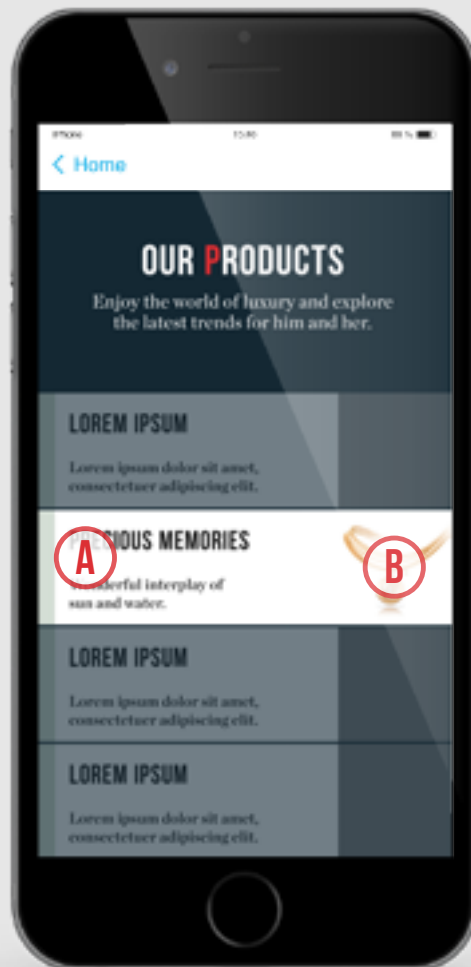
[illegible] 15:30 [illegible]

< Home

OUR PRODUCTS

Enjoy the world of luxury and explore the latest trends for him and her.

LOREM IPSUM

Lorem ipsum dolor sit amet, consectetuer adipiscing elit.

A

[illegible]CIOUS MEMORIES

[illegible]nderful interplay of sun and water.

B

LOREM IPSUM

Lorem ipsum dolor sit amet, consectetuer adipiscing elit.

LOREM IPSUM

Lorem ipsum dolor sit amet, consectetuer adipiscing elit.